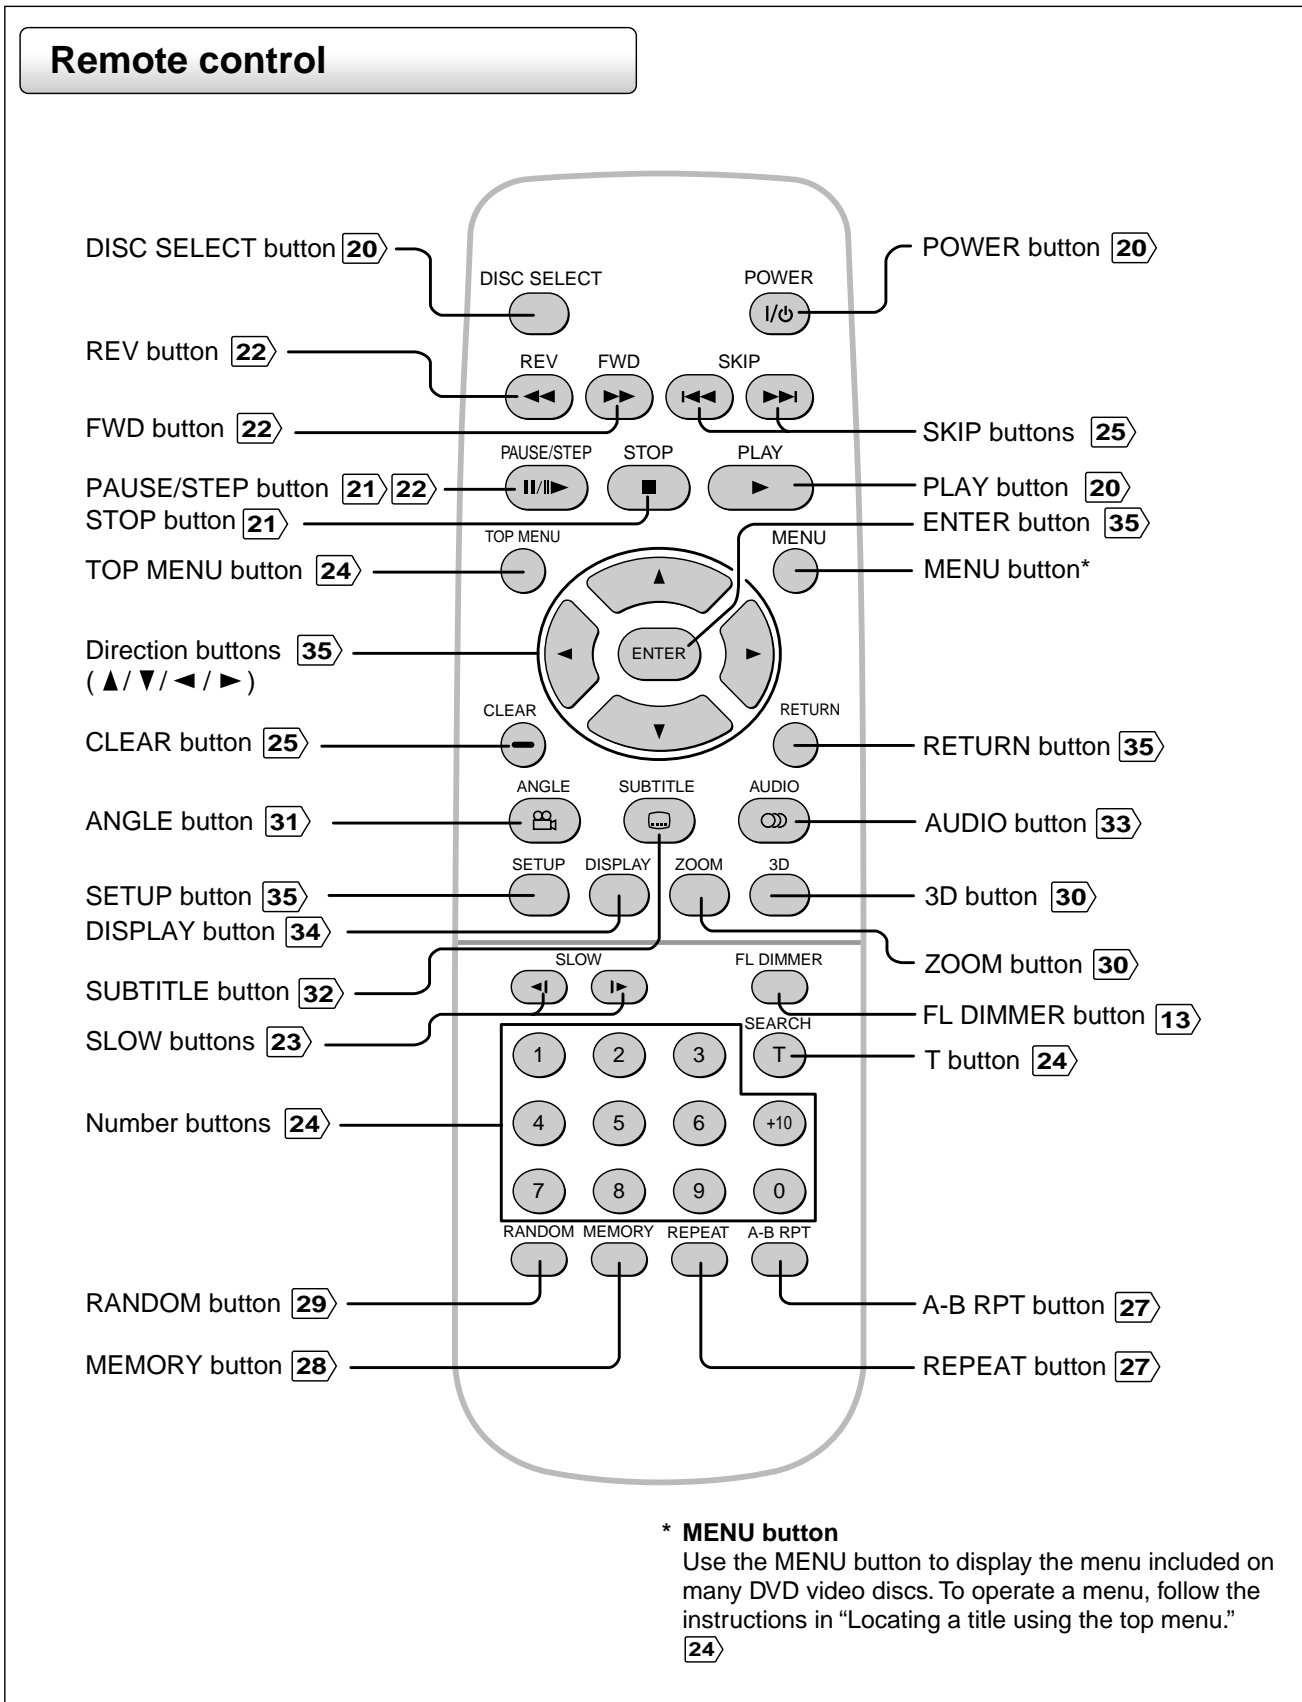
Remote control

DISC SELECT button 20
POWER button 20
DISC SELECT
POWER
I/⏻
REV button 22
REV
FWD
SKIP
FWD button 22
SKIP buttons 25
PAUSE/STEP
STOP
PLAY
PAUSE/STEP button 21 22
PLAY button 20
STOP button 21
ENTER button 35
TOP MENU
MENU
TOP MENU button 24
MENU button*
Direction buttons 35
( ▲/ ▼/ ◄ / ► )
ENTER
CLEAR
RETURN
CLEAR button 25
RETURN button 35
ANGLE
SUBTITLE
AUDIO
ANGLE button 31
AUDIO button 33
SETUP
DISPLAY
ZOOM
3D
SETUP button 35
3D button 30
DISPLAY button 34
SUBTITLE button 32
ZOOM button 30
SLOW
FL DIMMER
FL DIMMER button 13
SLOW buttons 23
SEARCH
T
T button 24
1
2
3
4
5
6
+10
Number buttons 24
7
8
9
0
RANDOM
MEMORY
REPEAT
A-B RPT
RANDOM button 29
A-B RPT button 27
MEMORY button 28
REPEAT button 27

* MENU button
Use the MENU button to display the menu included on many DVD video discs. To operate a menu, follow the instructions in "Locating a title using the top menu." 24